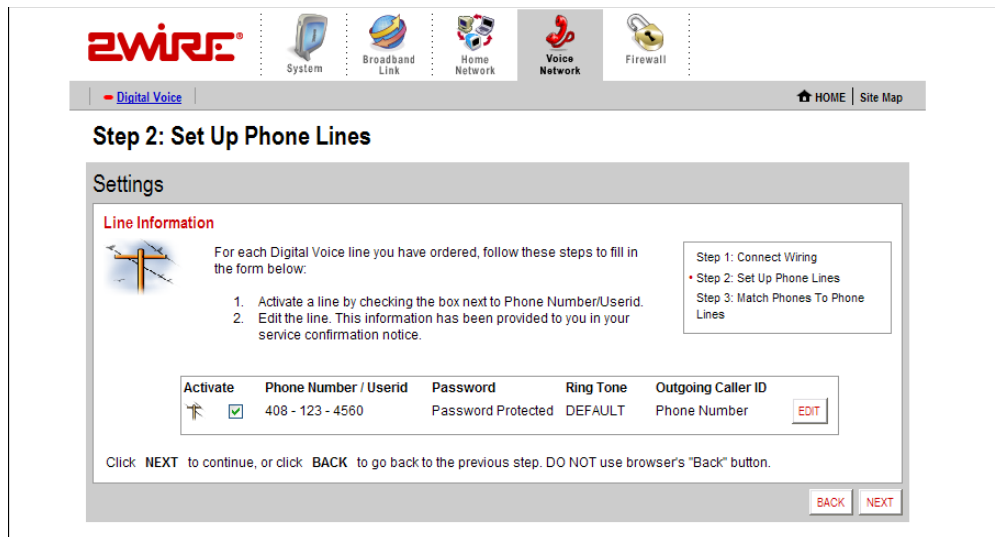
2WIRE

System | Broadband Link | Home Network | Voice Network | Firewall

Digital Voice

HOME | Site Map

Step 2: Set Up Phone Lines

Settings

Line Information

For each Digital Voice line you have ordered, follow these steps to fill in the form below:

1. Activate a line by checking the box next to Phone Number/Userid.
2. Edit the line. This information has been provided to you in your service confirmation notice.

Step 1: Connect Wiring
• Step 2: Set Up Phone Lines
Step 3: Match Phones To Phone Lines

| Activate | Phone Number / Userid | Password | Ring Tone | Outgoing Caller ID | |
|---|---|---|---|---|---|
| | 408 - 123 - 4560 | Password Protected | DEFAULT | Phone Number | EDIT |

Click NEXT to continue, or click BACK to go back to the previous step. DO NOT use browser's "Back" button.

BACK NEXT